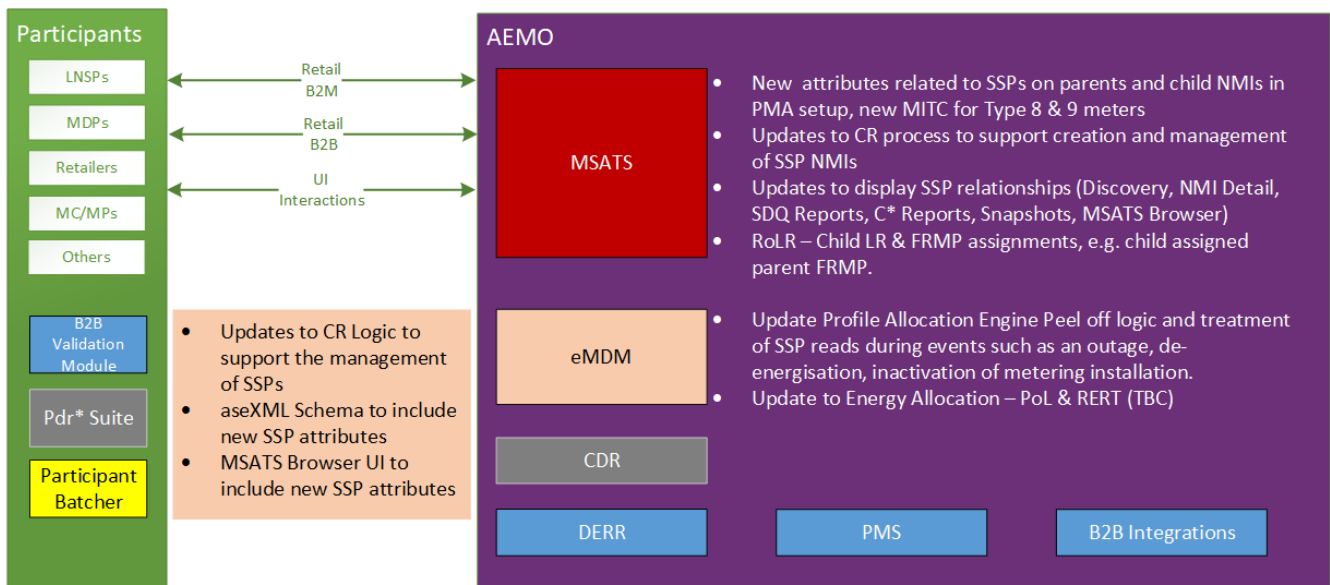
Participants

LNSPs

MDPs

Retailers

MC/MPs

Others

Retail B2M

Retail B2B

UI Interactions

B2B Validation Module

Pdr* Suite

Participant Batcher

- Updates to CR Logic to support the management of SSPs
- aseXML Schema to include new SSP attributes
- MSATS Browser UI to include new SSP attributes

AEMO

MSATS

- New attributes related to SSPs on parents and child NMIs in PMA setup, new MITC for Type 8 & 9 meters
- Updates to CR process to support creation and management of SSP NMIs
- Updates to display SSP relationships (Discovery, NMI Detail, SDQ Reports, C* Reports, Snapshots, MSATS Browser)
- RoLR – Child LR & FRMP assignments, e.g. child assigned parent FRMP.

eMDM

- Update Profile Allocation Engine Peel off logic and treatment of SSP reads during events such as an outage, de-energisation, inactivation of metering installation.
- Update to Energy Allocation – PoL & RERT (TBC)

CDR

DERR

PMS

B2B Integrations